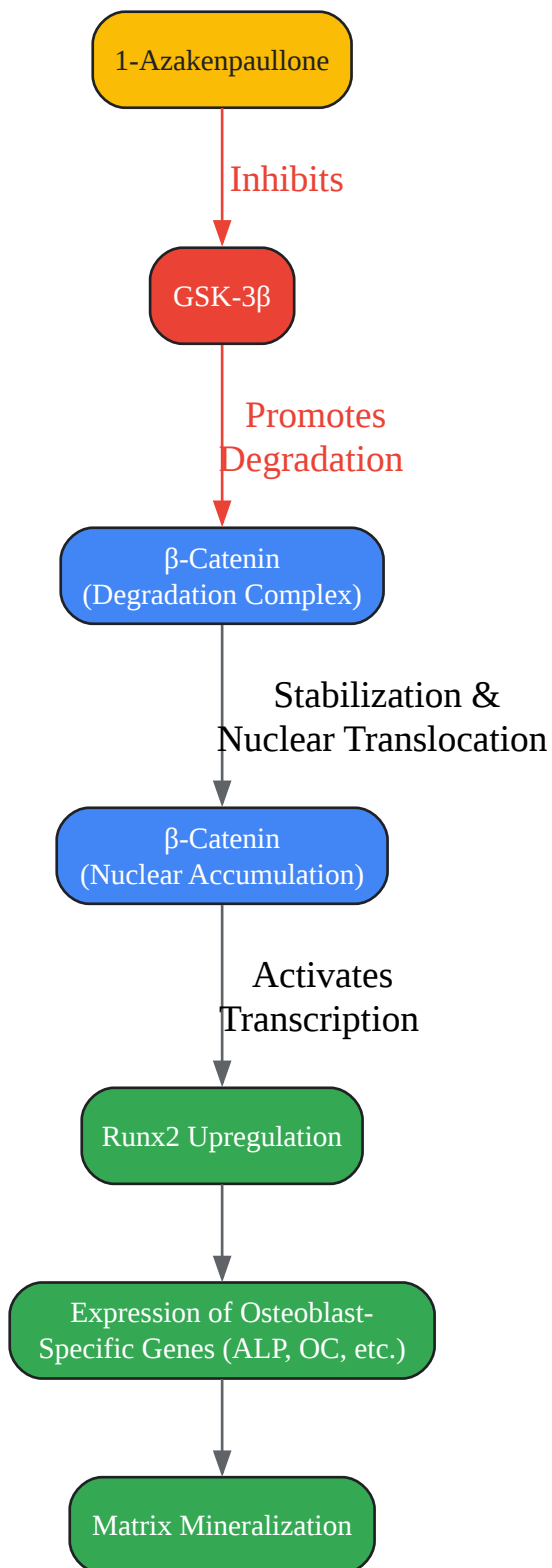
1-Azakenpaullone

Inhibits

GSK-3β

Promotes Degradation

β-Catenin (Degradation Complex)

Stabilization & Nuclear Translocation

β-Catenin (Nuclear Accumulation)

Activates Transcription

Runx2 Upregulation

Expression of Osteoblast-Specific Genes (ALP, OC, etc.)

Matrix Mineralization